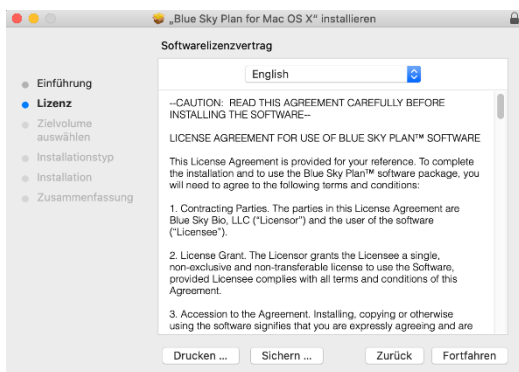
„Blue Sky Plan for Mac OS X“ installieren

Softwarelizenzvertrag

Einführung
Lizenz
Zielvolume auswählen
Installationstyp
Installation
Zusammenfassung

English

--CAUTION: READ THIS AGREEMENT CAREFULLY BEFORE INSTALLING THE SOFTWARE--

LICENSE AGREEMENT FOR USE OF BLUE SKY PLAN™ SOFTWARE

This License Agreement is provided for your reference. To complete the installation and to use the Blue Sky Plan™ software package, you will need to agree to the following terms and conditions:

1. Contracting Parties. The parties in this License Agreement are Blue Sky Bio, LLC ("Licensor") and the user of the software ("Licensee").

2. License Grant. The Licensor grants the Licensee a single, non-exclusive and non-transferable license to use the Software, provided Licensee complies with all terms and conditions of this Agreement.

3. Accession to the Agreement. Installing, copying or otherwise using the software signifies that you are expressly agreeing and are

Drucken ...
Sichern ...
Zurück
Fortfahren